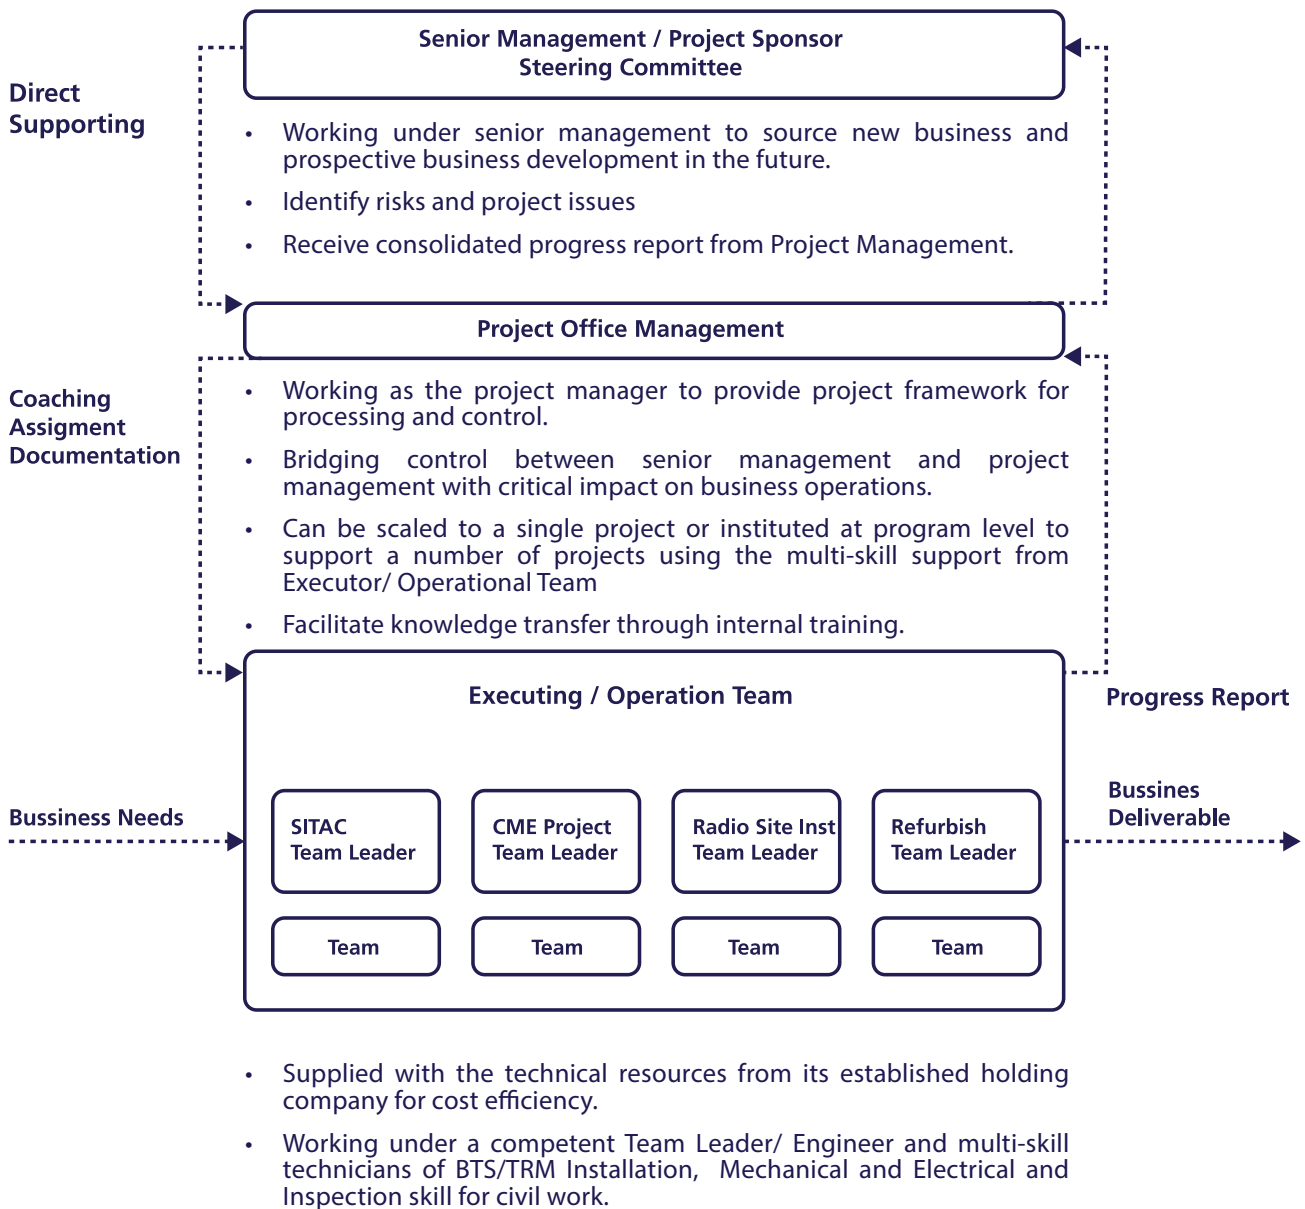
Senior Management / Project Sponsor
Steering Committee

Direct
Supporting

• Working under senior management to source new business and prospective business development in the future.
• Identify risks and project issues
• Receive consolidated progress report from Project Management.

Project Office Management

Coaching
Assigment
Documentation

• Working as the project manager to provide project framework for processing and control.
• Bridging control between senior management and project management with critical impact on business operations.
• Can be scaled to a single project or instituted at program level to support a number of projects using the multi-skill support from Executor/ Operational Team
• Facilitate knowledge transfer through internal training.

Executing / Operation Team

Progress Report

Bussiness Needs

SITAC
Team Leader

CME Project
Team Leader

Radio Site Inst
Team Leader

Refurbish
Team Leader

Bussines
Deliverable

Team

Team

Team

Team

• Supplied with the technical resources from its established holding company for cost efficiency.
• Working under a competent Team Leader/ Engineer and multi-skill technicians of BTS/TRM Installation, Mechanical and Electrical and Inspection skill for civil work.